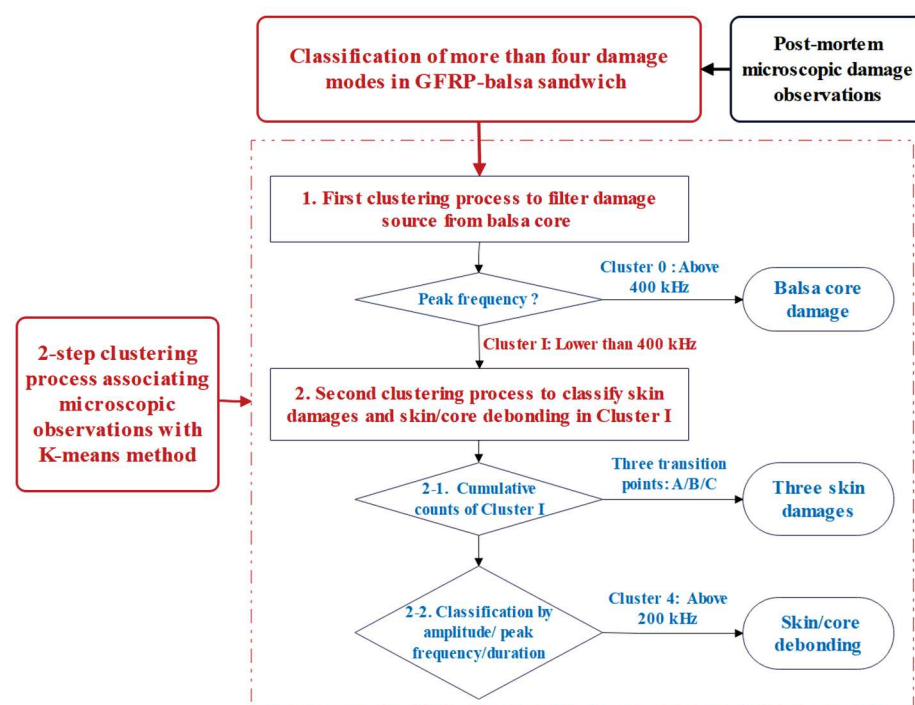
Classification of more than four damage modes in GFRP-balsa sandwich

Post-mortem microscopic damage observations

2-step clustering process associating microscopic observations with K-means method

1. First clustering process to filter damage source from balsa core

Peak frequency ?

Cluster 0 : Above 400 kHz

Balsa core damage

Cluster I: Lower than 400 kHz

2. Second clustering process to classify skin damages and skin/core debonding in Cluster I

2-1. Cumulative counts of Cluster I

Three transition points: A/B/C

Three skin damages

2-2. Classification by amplitude/ peak frequency/duration

Cluster 4: Above 200 kHz

Skin/core debonding